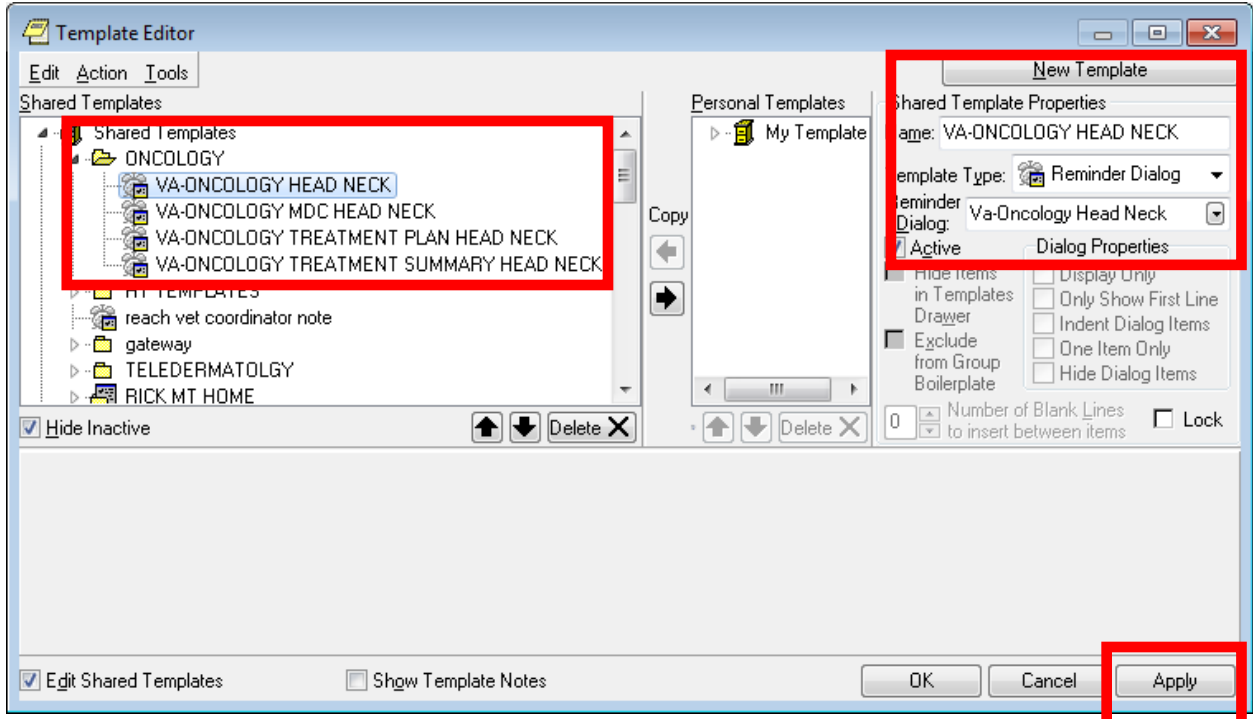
Template Editor

Edit Action Tools

Shared Templates

Shared Templates
ONCOLOGY
VA-ONCOLOGY HEAD NECK
VA-ONCOLOGY MDC HEAD NECK
VA-ONCOLOGY TREATMENT PLAN HEAD NECK
VA-ONCOLOGY TREATMENT SUMMARY HEAD NECK
HT TEMPLATES
reach vet coordinator note
gateway
TELEDERMATOLGY
RICK MT HOME

Hide Inactive
Delete

Copy

Personal Templates
My Template
Delete

New Template

Shared Template Properties
Name: VA-ONCOLOGY HEAD NECK
Template Type: Reminder Dialog
Reminder Dialog: Va-Oncology Head Neck
Active
Hide Items in Templates Drawer
Exclude from Group Boilerplate

Dialog Properties
Display Only
Only Show First Line
Indent Dialog Items
One Item Only
Hide Dialog Items

0 Number of Blank Lines to insert between items
Lock

Edit Shared Templates
Show Template Notes
OK
Cancel
Apply